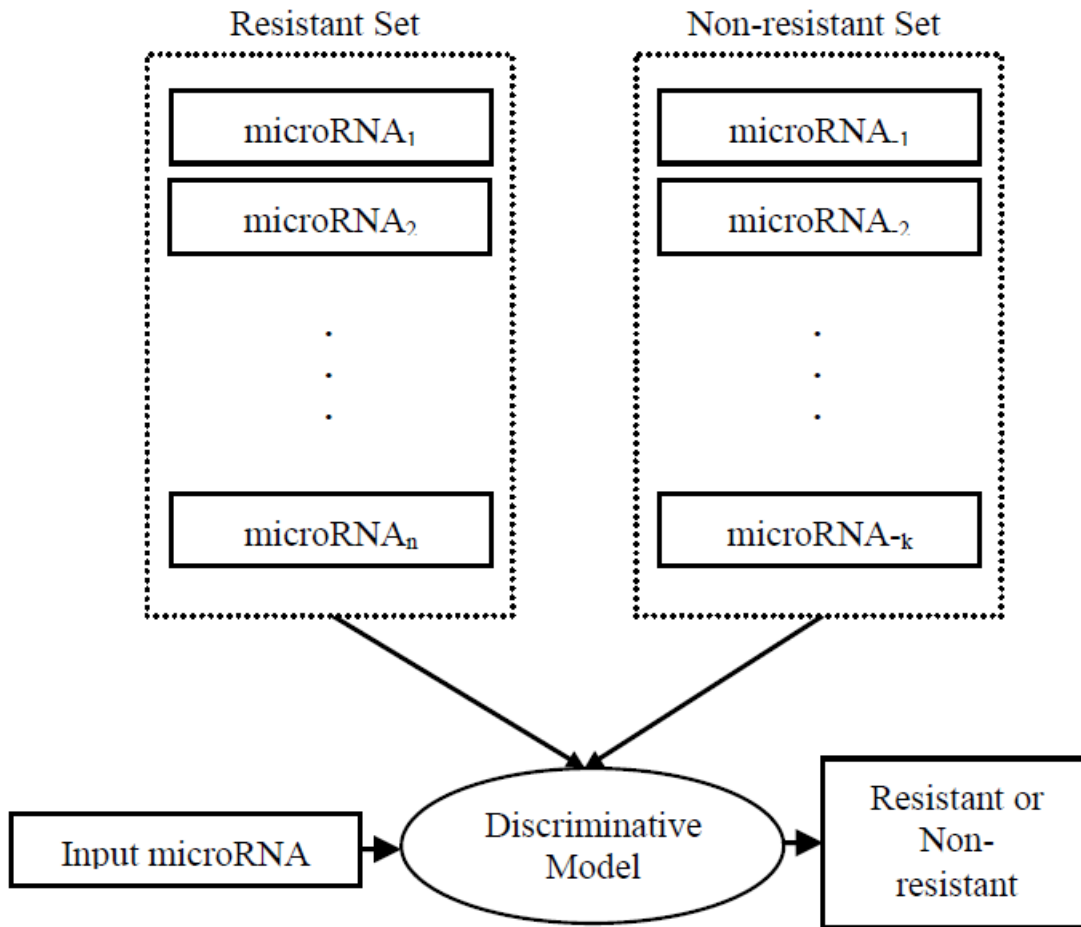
Resistant Set

microRNA$_1$

microRNA$_2$

.
.
.

microRNA$_n$

Non-resistant Set

microRNA$_{-1}$

microRNA$_{-2}$

.
.
.

microRNA$_{-k}$

Input microRNA

Discriminative Model

Resistant or Non-resistant